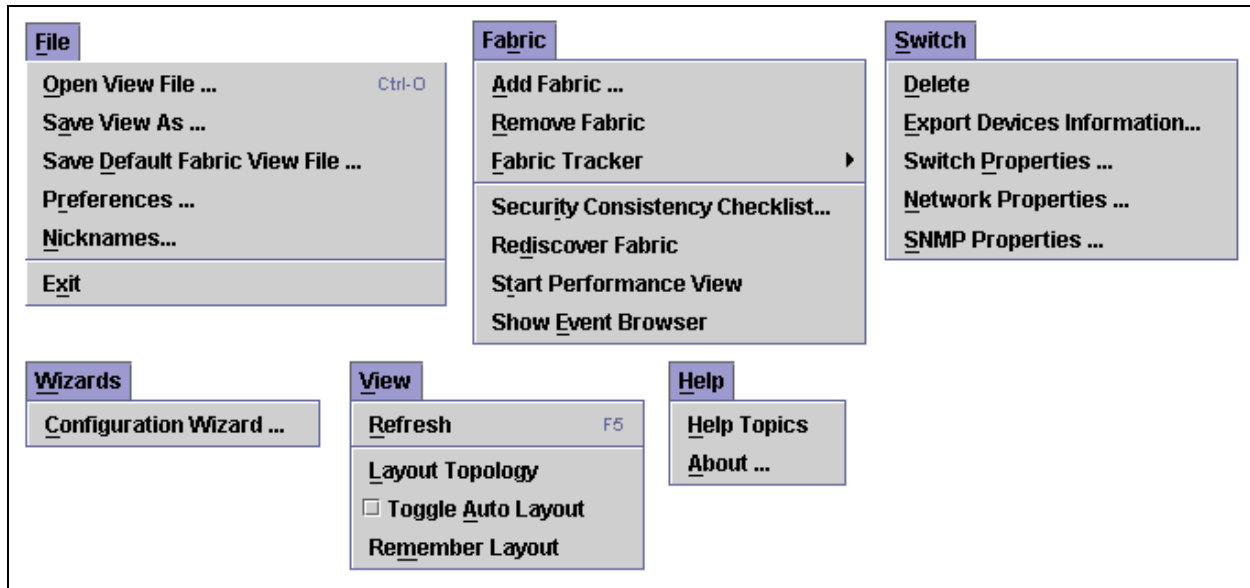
File
Open View File ... Ctrl-O
Save View As ...
Save Default Fabric View File ...
Preferences ...
Nicknames...
Exit

Fabric
Add Fabric ...
Remove Fabric
Fabric Tracker
Security Consistency Checklist...
Rediscover Fabric
Start Performance View
Show Event Browser

Switch
Delete
Export Devices Information...
Switch Properties ...
Network Properties ...
SNMP Properties ...

Wizards
Configuration Wizard ...

View
Refresh F5
Layout Topology
Toggle Auto Layout
Remember Layout

Help
Help Topics
About ...